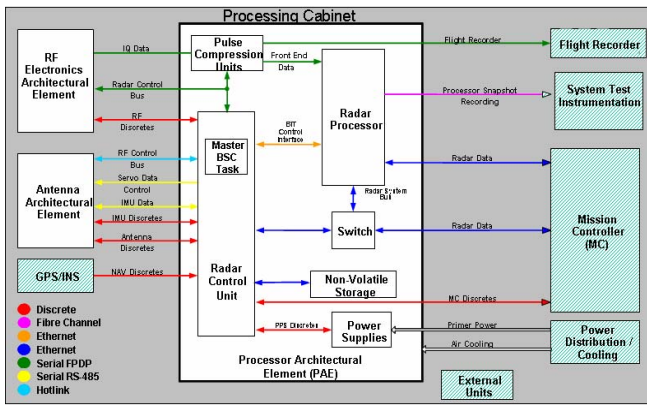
Processing Cabinet

RF Electronics Architectural Element

IQ Data

Radar Control Bus

RF Discretes

Pulse Compression Units

Front End Data

Flight Recorder

Flight Recorder

Processor Snapshot Recording

System Test Instrumentation

Radar Processor

BIT Control Interface

Master BSC Task

Antenna Architectural Element

RF Control Bus

Servo Data Control

IMU Data

IMU Discretes

Antenna Discretes

Radar Data

Radar System Bus

Switch

Radar Data

Mission Controller (MC)

GPS/INS

NAV Discretes

Radar Control Unit

Non-Volatile Storage

MC Discretes

PPS Discrete

Power Supplies

Primer Power

Air Cooling

Power Distribution / Cooling

Processor Architectural Element (PAE)

External Units

Discrete
Fibre Channel
Ethernet
Ethernet
Serial FPDP
Serial RS-485
Hotlink